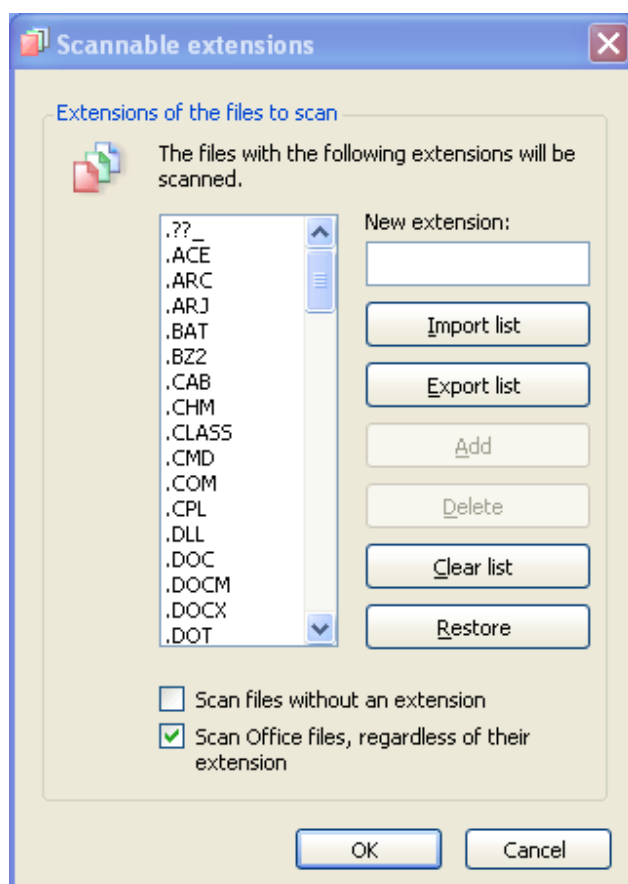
Scannable extensions

Extensions of the files to scan

The files with the following extensions will be scanned.

.??_
.ACE
.ARC
.ARJ
.BAT
.BZ2
.CAB
.CHM
.CLASS
.CMD
.COM
.CPL
.DLL
.DOC
.DOCM
.DOCX
.DOT

New extension:

Import list

Export list

Add

Delete

Clear list

Restore

Scan files without an extension

Scan Office files, regardless of their extension

OK

Cancel